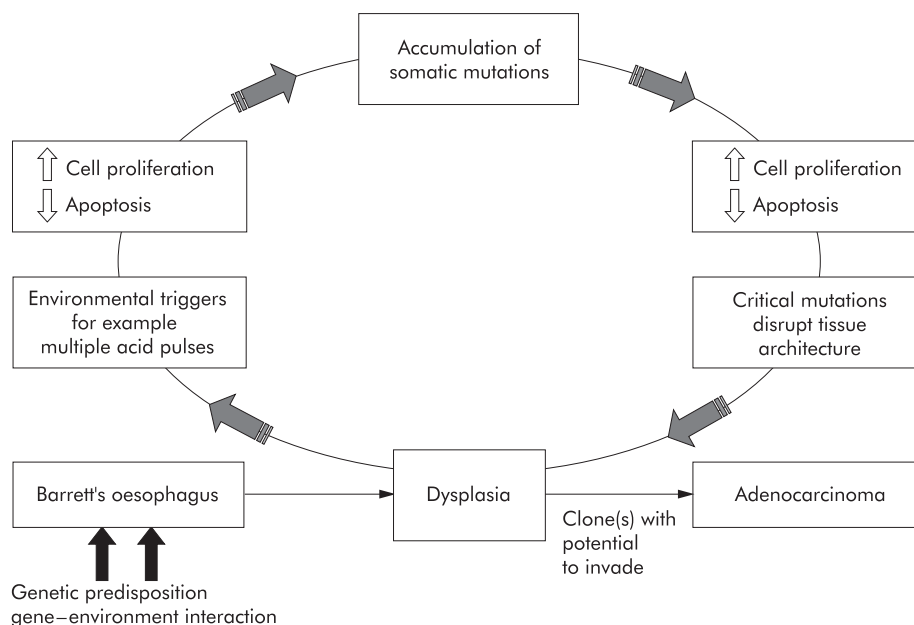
Accumulation of somatic mutations

Cell proliferation
Apoptosis

Cell proliferation
Apoptosis

Environmental triggers for example multiple acid pulses

Critical mutations disrupt tissue architecture

Barrett's oesophagus

Dysplasia

Adenocarcinoma

Clone(s) with potential to invade

Genetic predisposition
gene–environment interaction